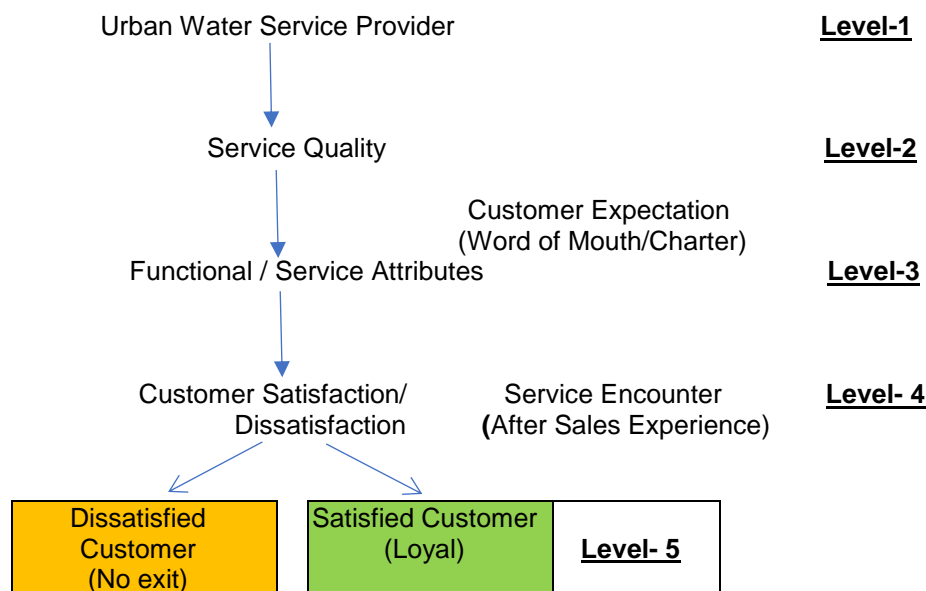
Urban Water Service Provider

Level-1

Service Quality

Level-2

Customer Expectation
(Word of Mouth/Charter)

Functional / Service Attributes

Level-3

Customer Satisfaction/
Dissatisfaction

Service Encounter
(After Sales Experience)

Level- 4

Dissatisfied Customer
(No exit)

Satisfied Customer
(Loyal)

Level- 5